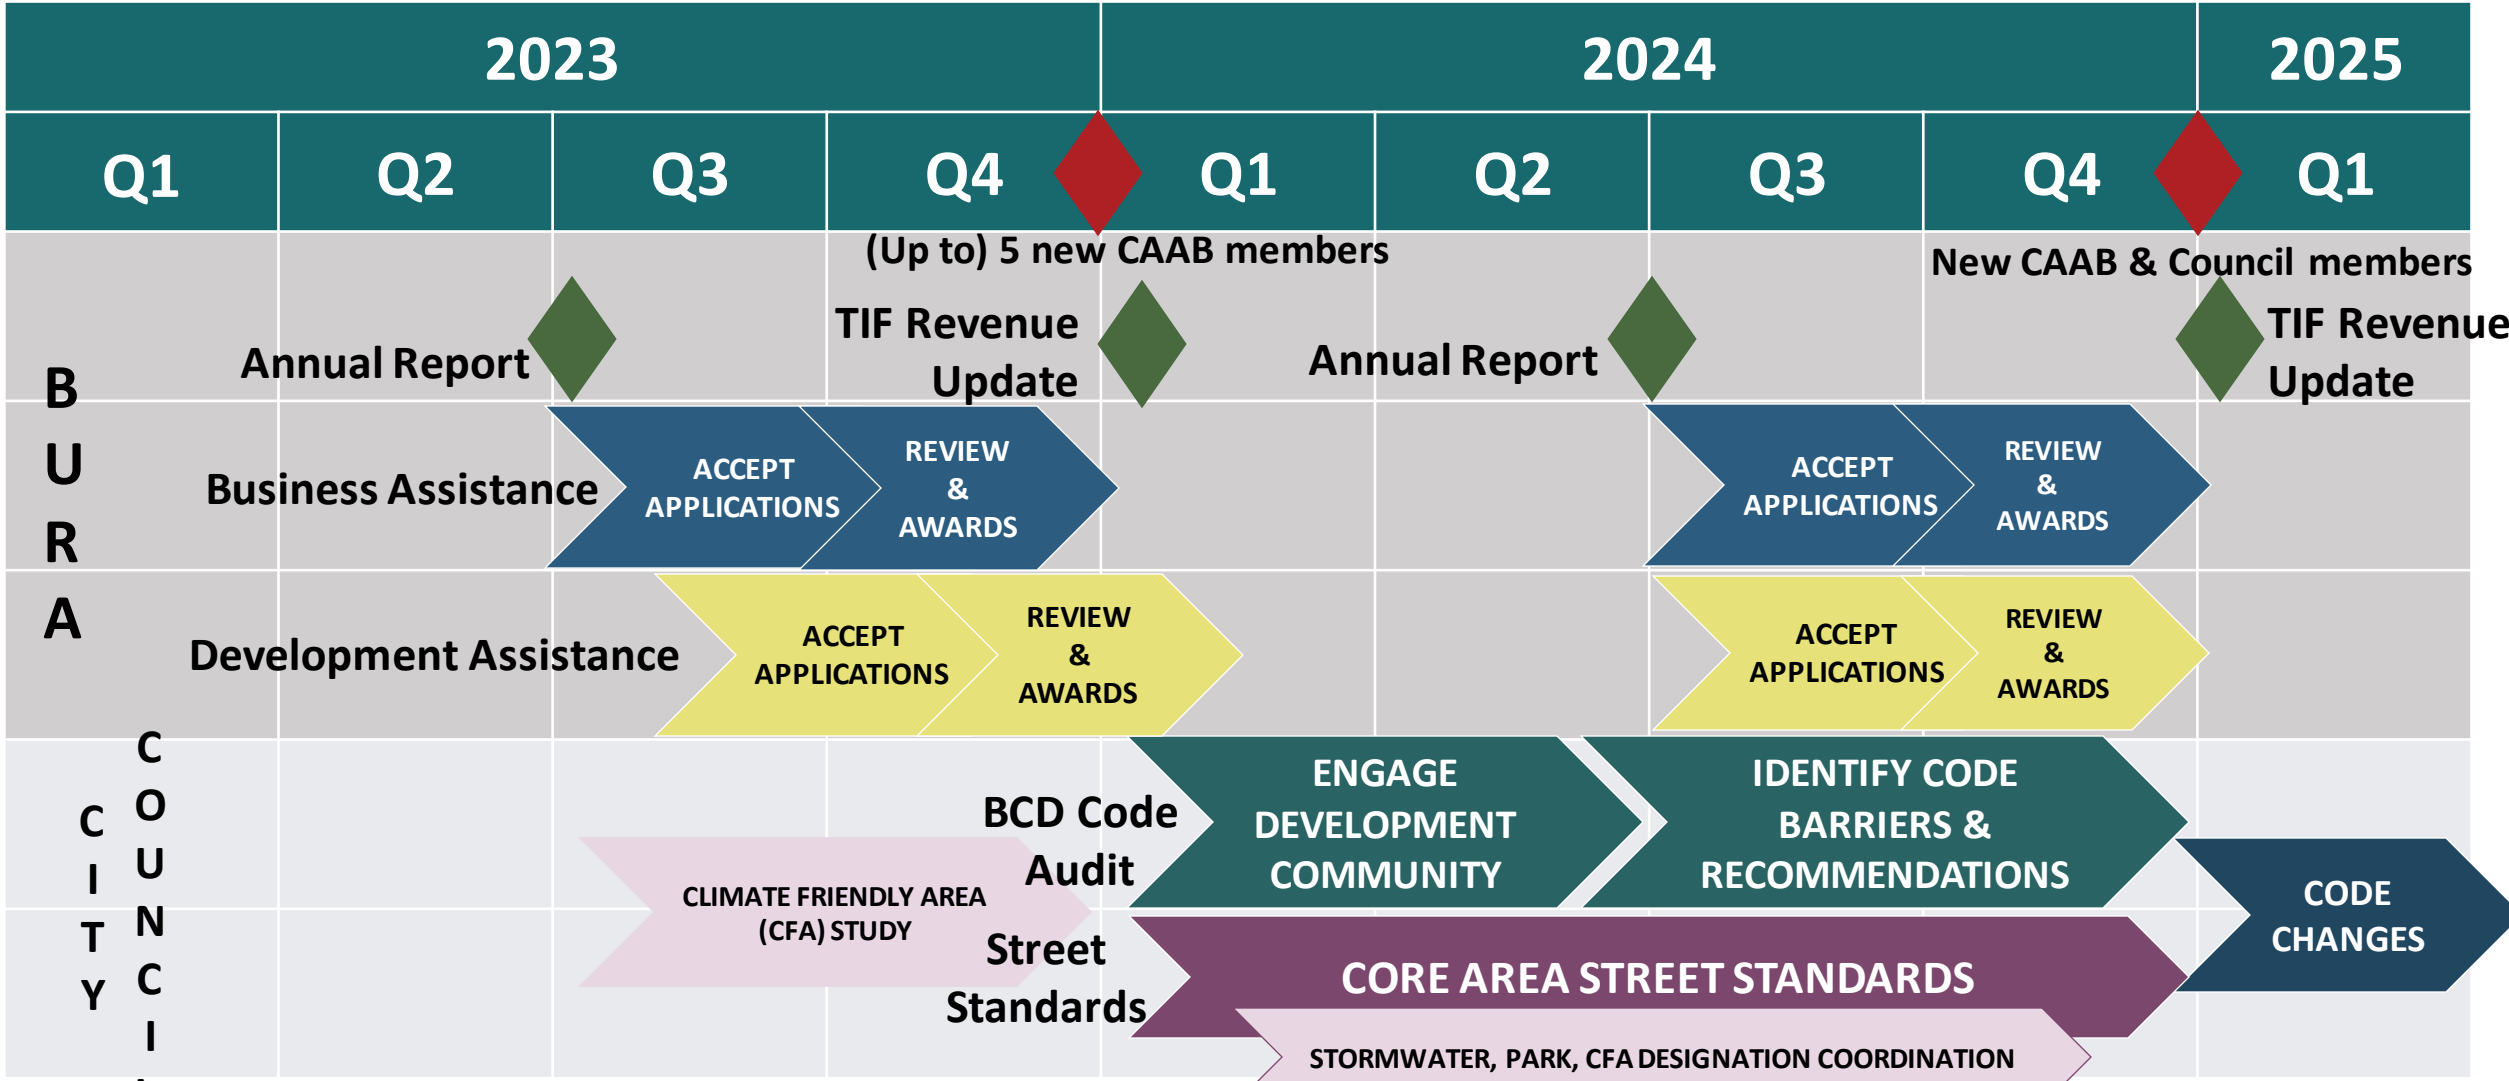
2023 | 2024 | 2025

Q1 | Q2 | Q3 | Q4 | Q1 | Q2 | Q3 | Q4 | Q1

(Up to) 5 new CAAB members

New CAAB & Council members

Annual Report

TIF Revenue Update

Annual Report

TIF Revenue Update

B U R A

Business Assistance

ACCEPT APPLICATIONS

REVIEW & AWARDS

ACCEPT APPLICATIONS

REVIEW & AWARDS

Development Assistance

ACCEPT APPLICATIONS

REVIEW & AWARDS

ACCEPT APPLICATIONS

REVIEW & AWARDS

C I T Y

C O U N C I

BCD Code Audit

ENGAGE DEVELOPMENT COMMUNITY

IDENTIFY CODE BARRIERS & RECOMMENDATIONS

CODE CHANGES

CLIMATE FRIENDLY AREA (CFA) STUDY

Street Standards

CORE AREA STREET STANDARDS

STORMWATER, PARK, CFA DESIGNATION COORDINATION